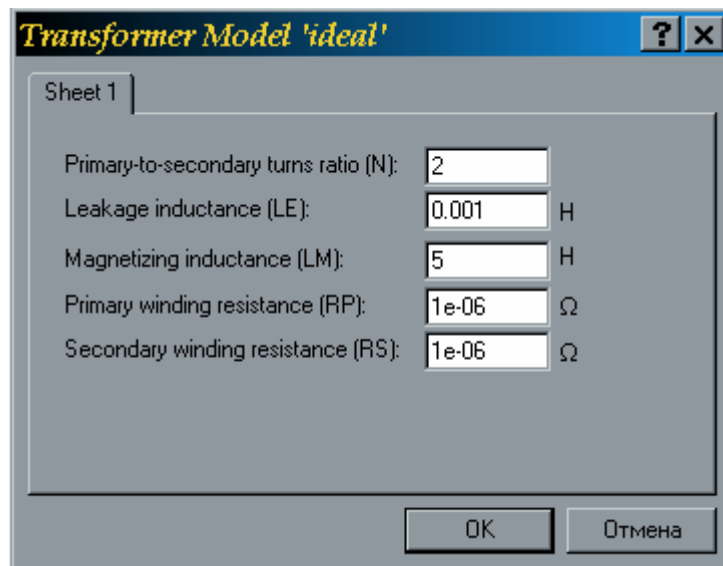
Transformer Model 'ideal'

?

Sheet 1

Primary-to-secondary turns ratio (N): 2

Leakage inductance (LE): 0.001 H

Magnetizing inductance (LM): 5 H

Primary winding resistance (RP): 1e-06 Ω

Secondary winding resistance (RS): 1e-06 Ω

OK

Отмена